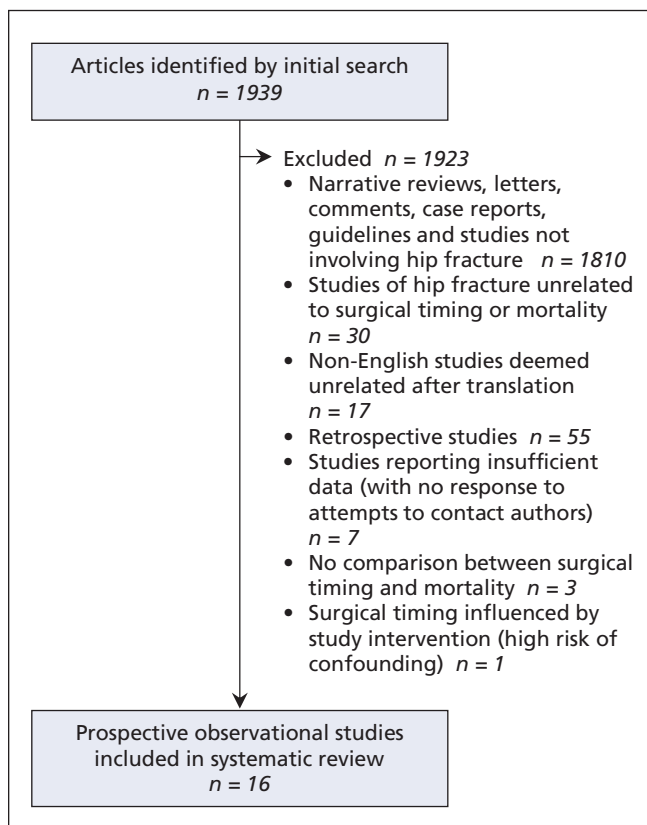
Articles identified by initial search
$n = 1939$

Excluded $n = 1923$

- Narrative reviews, letters, comments, case reports, guidelines and studies not involving hip fracture $n = 1810$
- Studies of hip fracture unrelated to surgical timing or mortality $n = 30$
- Non-English studies deemed unrelated after translation $n = 17$
- Retrospective studies $n = 55$
- Studies reporting insufficient data (with no response to attempts to contact authors) $n = 7$
- No comparison between surgical timing and mortality $n = 3$
- Surgical timing influenced by study intervention (high risk of confounding) $n = 1$

Prospective observational studies included in systematic review
$n = 16$